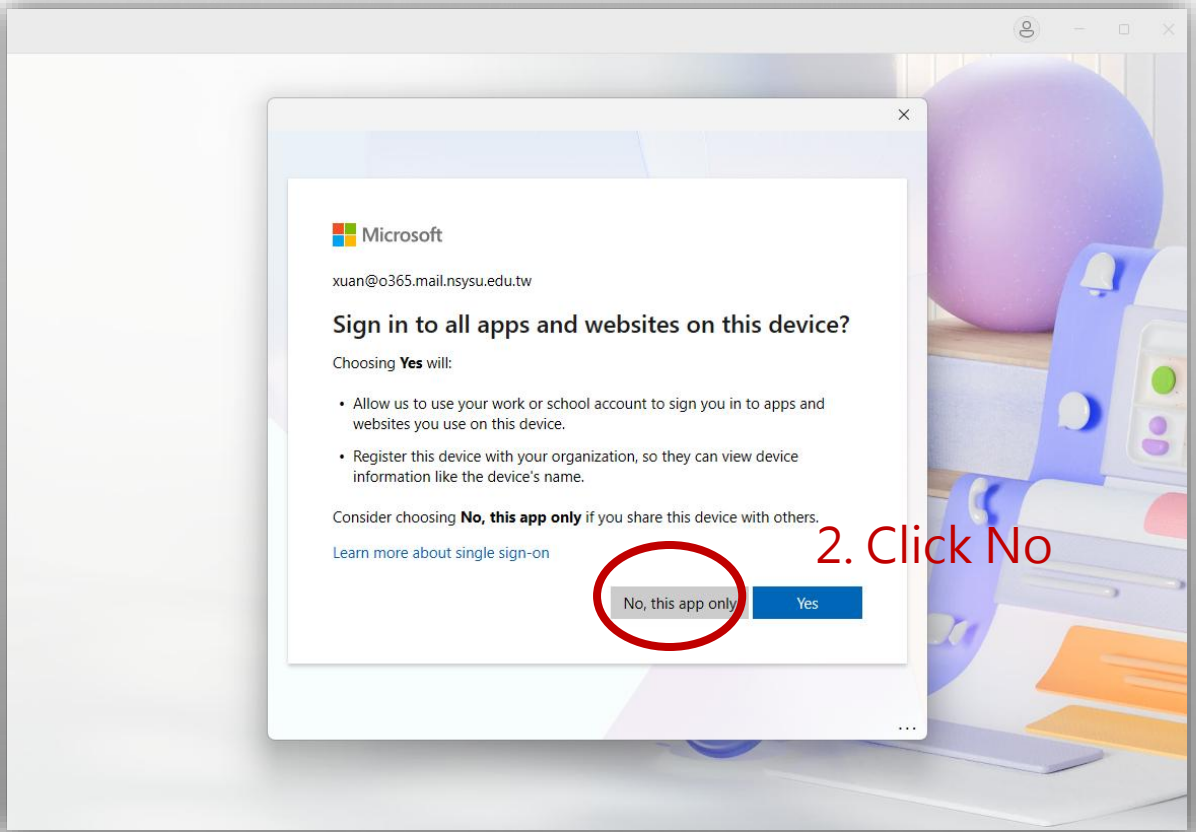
Microsoft

xuan@o365.mail.nsysu.edu.tw

Sign in to all apps and websites on this device?

Choosing **Yes** will:

- Allow us to use your work or school account to sign you in to apps and websites you use on this device.
- Register this device with your organization, so they can view device information like the device's name.

Consider choosing **No, this app only** if you share this device with others.

Learn more about single sign-on

2. Click No

No, this app only

Yes

...